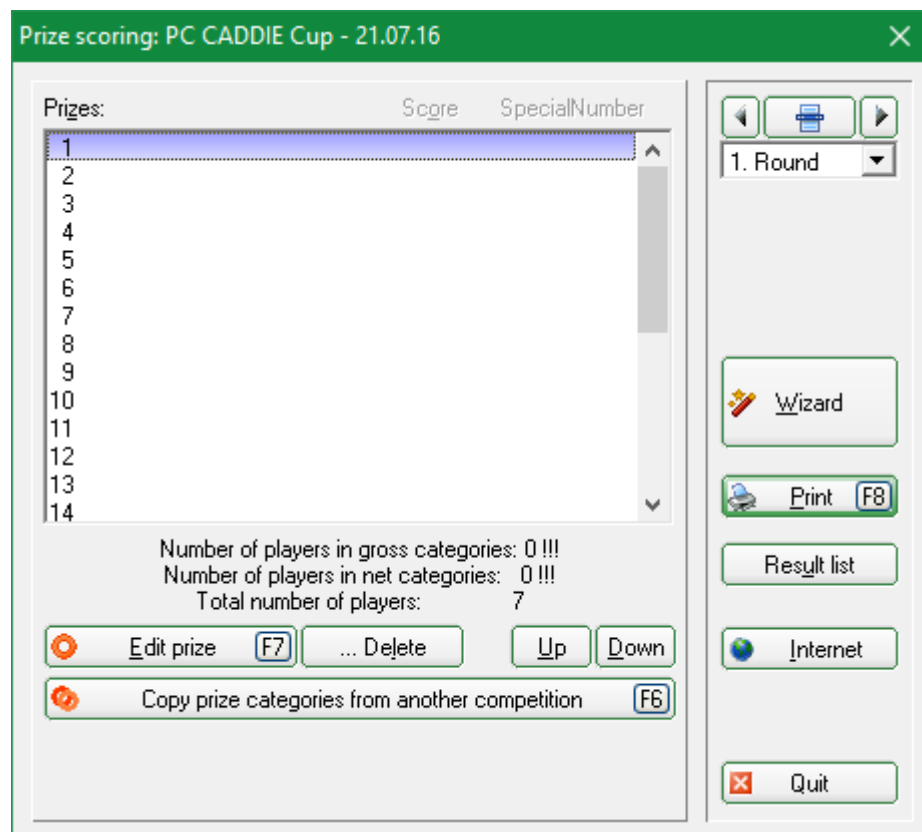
Prize scoring: PC CADDIE Cup - 21.07.16

Prizes: Score SpecialNumber

1
2
3
4
5
6
7
8
9
10
11
12
13
14

Number of players in gross categories: 0 !!!
Number of players in net categories: 0 !!!
Total number of players: 7

Edit prize F7
... Delete
Up
Down
Copy prize categories from another competition F6

1. Round

Wizard
Print F8
Result list
Internet
Quit